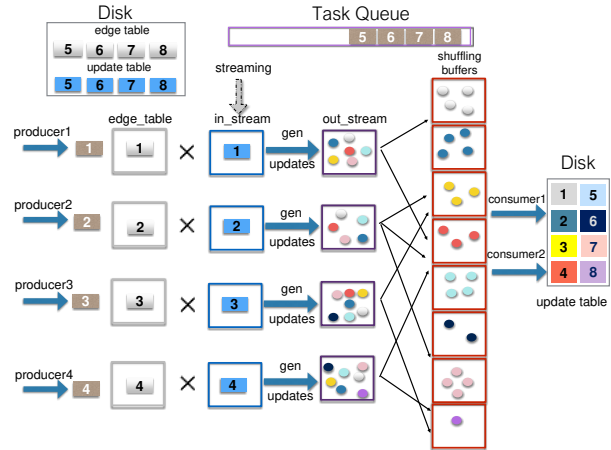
Disk

edge table

5 6 7 8

update table

5 6 7 8

Task Queue

5 6 7 8

streaming

shuffling buffers

producer1 1 edge_table 1 × in_stream 1 gen updates out_stream

producer2 2 2 × 2 gen updates

producer3 3 3 × 3 gen updates

producer4 4 4 × 4 gen updates

consumer1

consumer2

Disk

| 1 | 5 |
|---|---|
| 2 | 6 |
| 3 | 7 |
| 4 | 8 |

update table